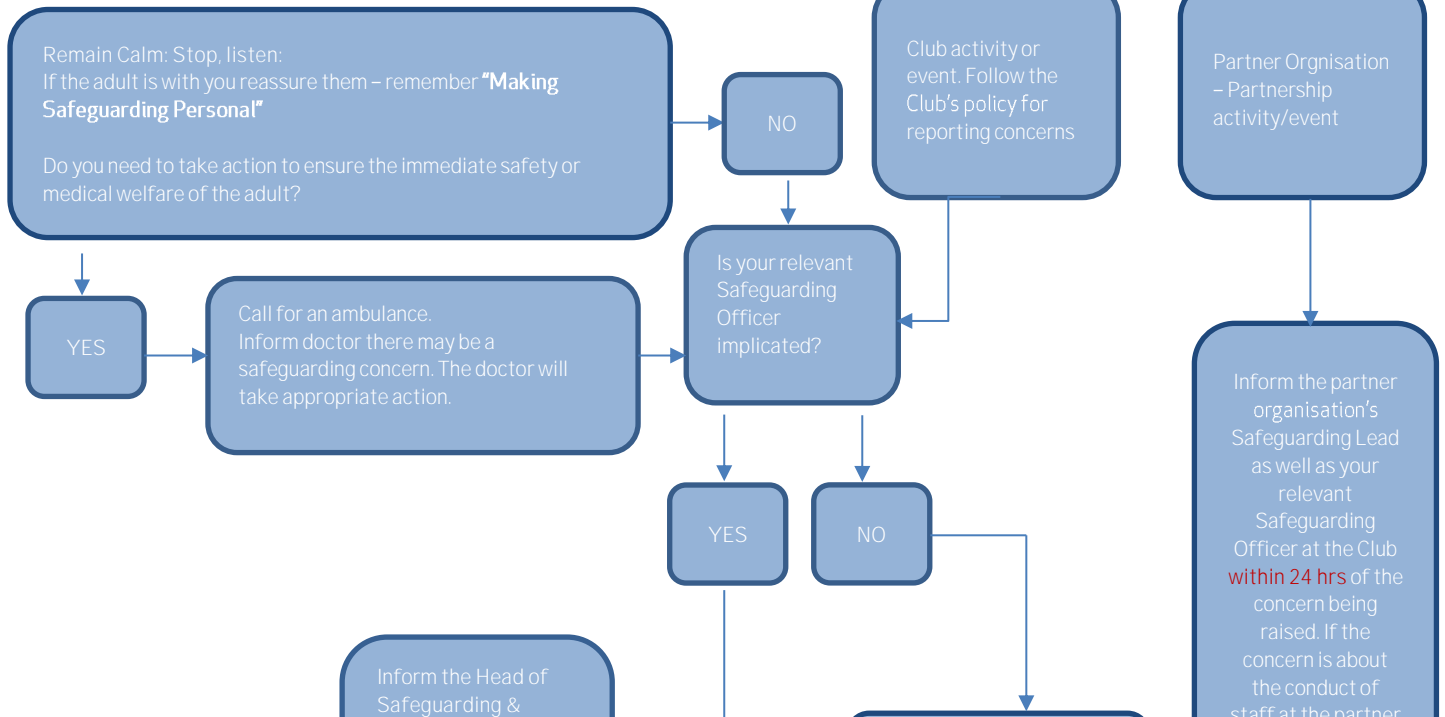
Remain Calm: Stop, listen:
If the adult is with you reassure them – remember **"Making Safeguarding Personal"**

Do you need to take action to ensure the immediate safety or medical welfare of the adult?

NO

Club activity or event. Follow the Club's policy for reporting concerns

Partner Orgnisation – Partnership activity/event

YES

Call for an ambulance.
Inform doctor there may be a safeguarding concern. The doctor will take appropriate action.

Is your relevant Safeguarding Officer implicated?

Inform the partner organisation's Safeguarding Lead as well as your relevant Safeguarding Officer at the Club within 24 hrs of the concern being raised. If the concern is about the conduct of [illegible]

YES

NO

Inform the Head of Safeguarding & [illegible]